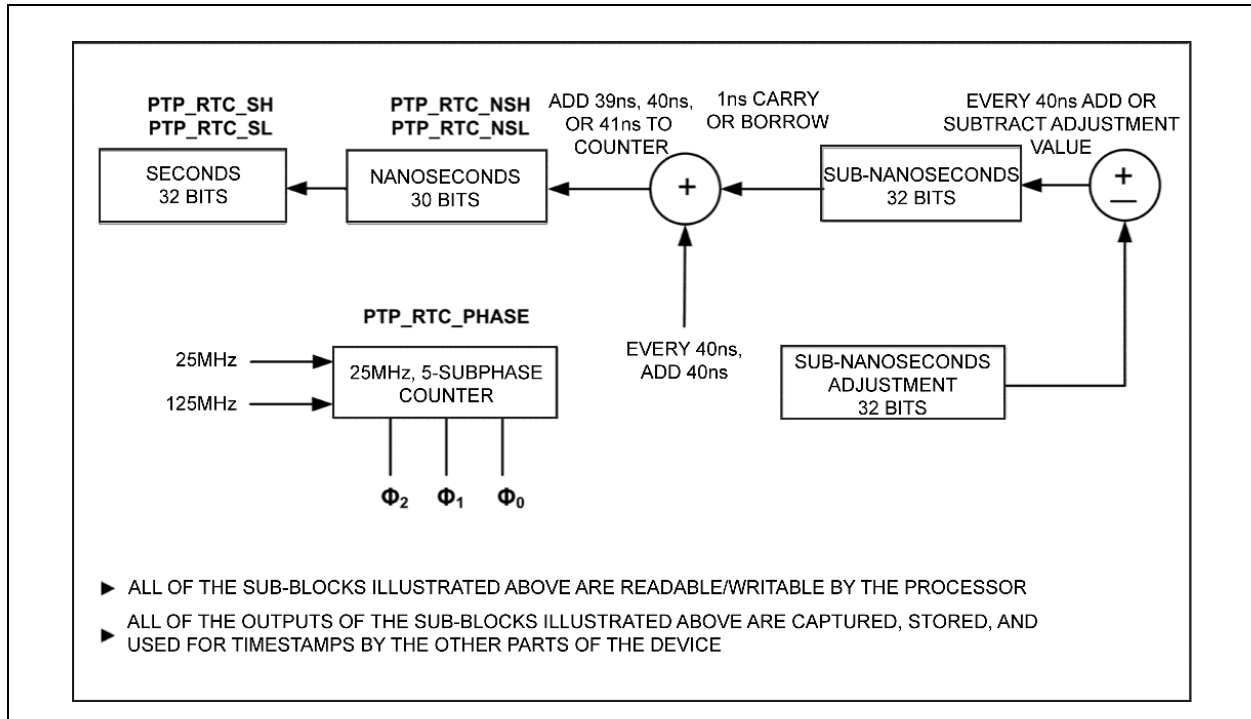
PTP_RTC_SH
PTP_RTC_SL

SECONDS
32 BITS

PTP_RTC_NSH
PTP_RTC_NSL

NANOSECONDS
30 BITS

ADD 39ns, 40ns, OR 41ns TO COUNTER

+

1ns CARRY OR BORROW

SUB-NANOSECONDS
32 BITS

EVERY 40ns ADD OR SUBTRACT ADJUSTMENT VALUE

$\pm$

PTP_RTC_PHASE

25MHz

125MHz

25MHz, 5-SUBPHASE COUNTER

$\Phi_2$ $\Phi_1$ $\Phi_0$

EVERY 40ns, ADD 40ns

SUB-NANOSECONDS ADJUSTMENT
32 BITS

► ALL OF THE SUB-BLOCKS ILLUSTRATED ABOVE ARE READABLE/WRITABLE BY THE PROCESSOR

► ALL OF THE OUTPUTS OF THE SUB-BLOCKS ILLUSTRATED ABOVE ARE CAPTURED, STORED, AND USED FOR TIMESTAMPS BY THE OTHER PARTS OF THE DEVICE